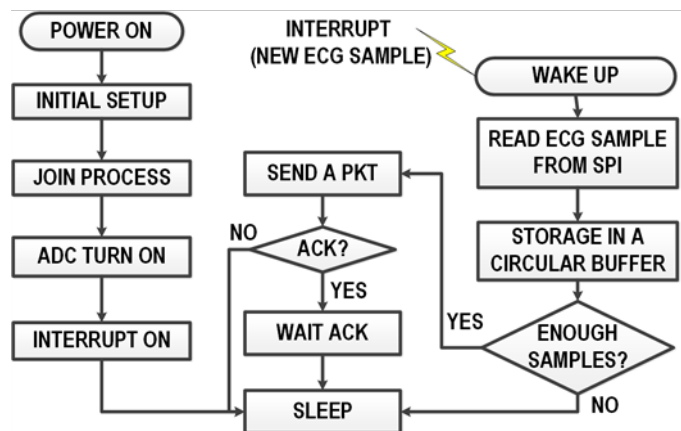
POWER ON

INITIAL SETUP

JOIN PROCESS

ADC TURN ON

INTERRUPT ON

INTERRUPT
(NEW ECG SAMPLE)

WAKE UP

READ ECG SAMPLE FROM SPI

STORAGE IN A CIRCULAR BUFFER

ENOUGH SAMPLES?

YES

NO

SEND A PKT

ACK?

NO

YES

WAIT ACK

SLEEP